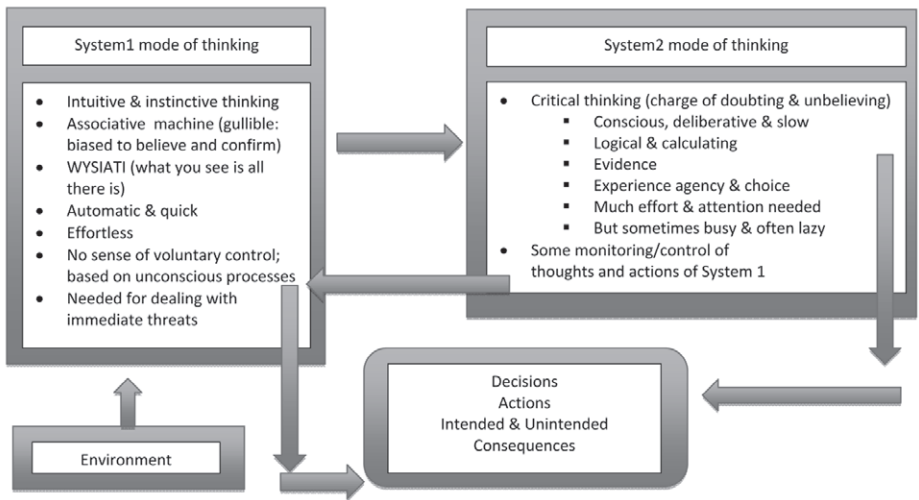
System1 mode of thinking

- Intuitive & instinctive thinking
- Associative machine (gullible: biased to believe and confirm)
- WYSIATI (what you see is all there is)
- Automatic & quick
- Effortless
- No sense of voluntary control; based on unconscious processes
- Needed for dealing with immediate threats

System2 mode of thinking

- Critical thinking (charge of doubting & unbelieving)
  - Conscious, deliberative & slow
  - Logical & calculating
  - Evidence
  - Experience agency & choice
  - Much effort & attention needed
  - But sometimes busy & often lazy
- Some monitoring/control of thoughts and actions of System 1

Decisions
Actions
Intended & Unintended Consequences

Environment